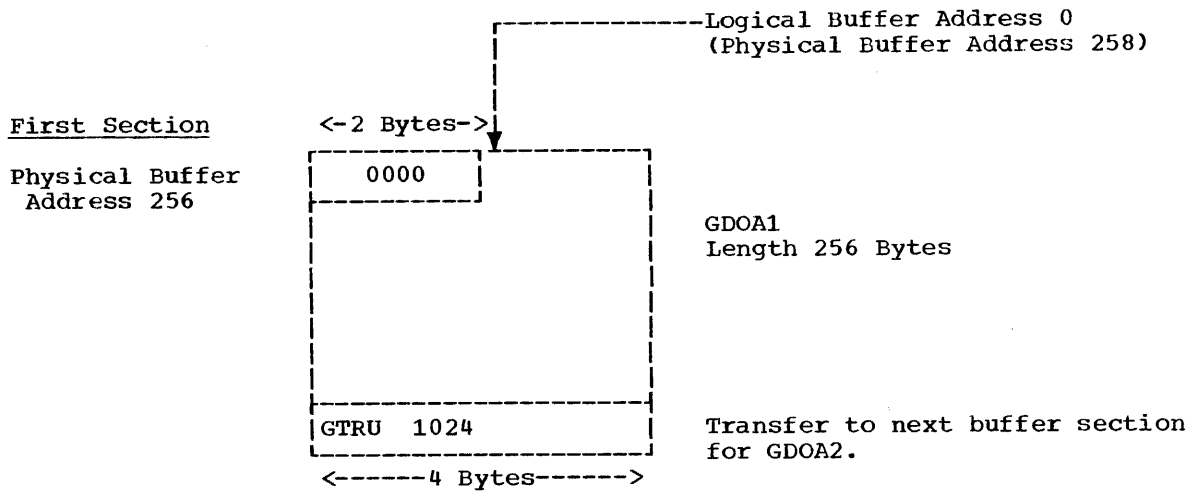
Logical Buffer Address 0
(Physical Buffer Address 258)

First Section

<-2 Bytes->

Physical Buffer Address 256

0000

GDOA1
Length 256 Bytes

GTRU 1024

Transfer to next buffer section for GDOA2.

<------4 Bytes------>